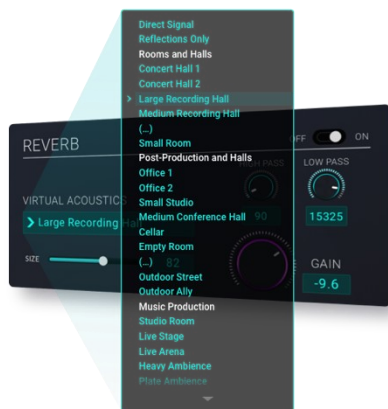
Direct Signal
Reflections Only
Rooms and Halls
Concert Hall 1
Concert Hall 2
Large Recording Hall
Medium Recording Hall
(...)
Small Room
Post-Production and Halls
Office 1
Office 2
Small Studio
Medium Conference Hall
Cellar
Empty Room
(...)
Outdoor Street
Outdoor Ally
Music Production
Studio Room
Live Stage
Live Arena
Heavy Ambience
Plate Ambience

REVERB
VIRTUAL ACOUSTICS
Large Recording Ha
SIZE
OFF ON
H PASS
90
82
LOW PASS
15325
GAIN
-9.6